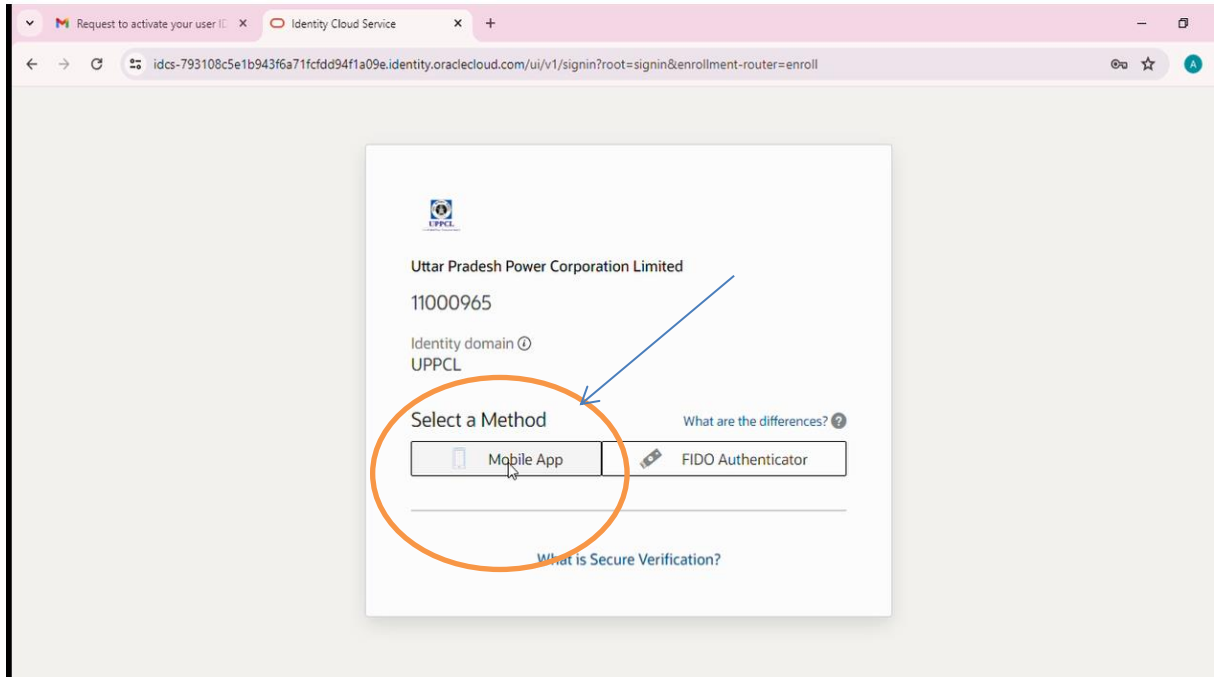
Request to activate your user ID
Identity Cloud Service
+

idcs-793108c5e1b943f6a71fcfdd94f1a09e.identity.oraclecloud.com/ui/v1/signin?root=signin&enrollment-router=enroll

A

UPPCL

Uttar Pradesh Power Corporation Limited

11000965

Identity domain
UPPCL

Select a Method
What are the differences?

Mobile App
FIDO Authenticator

What is Secure Verification?